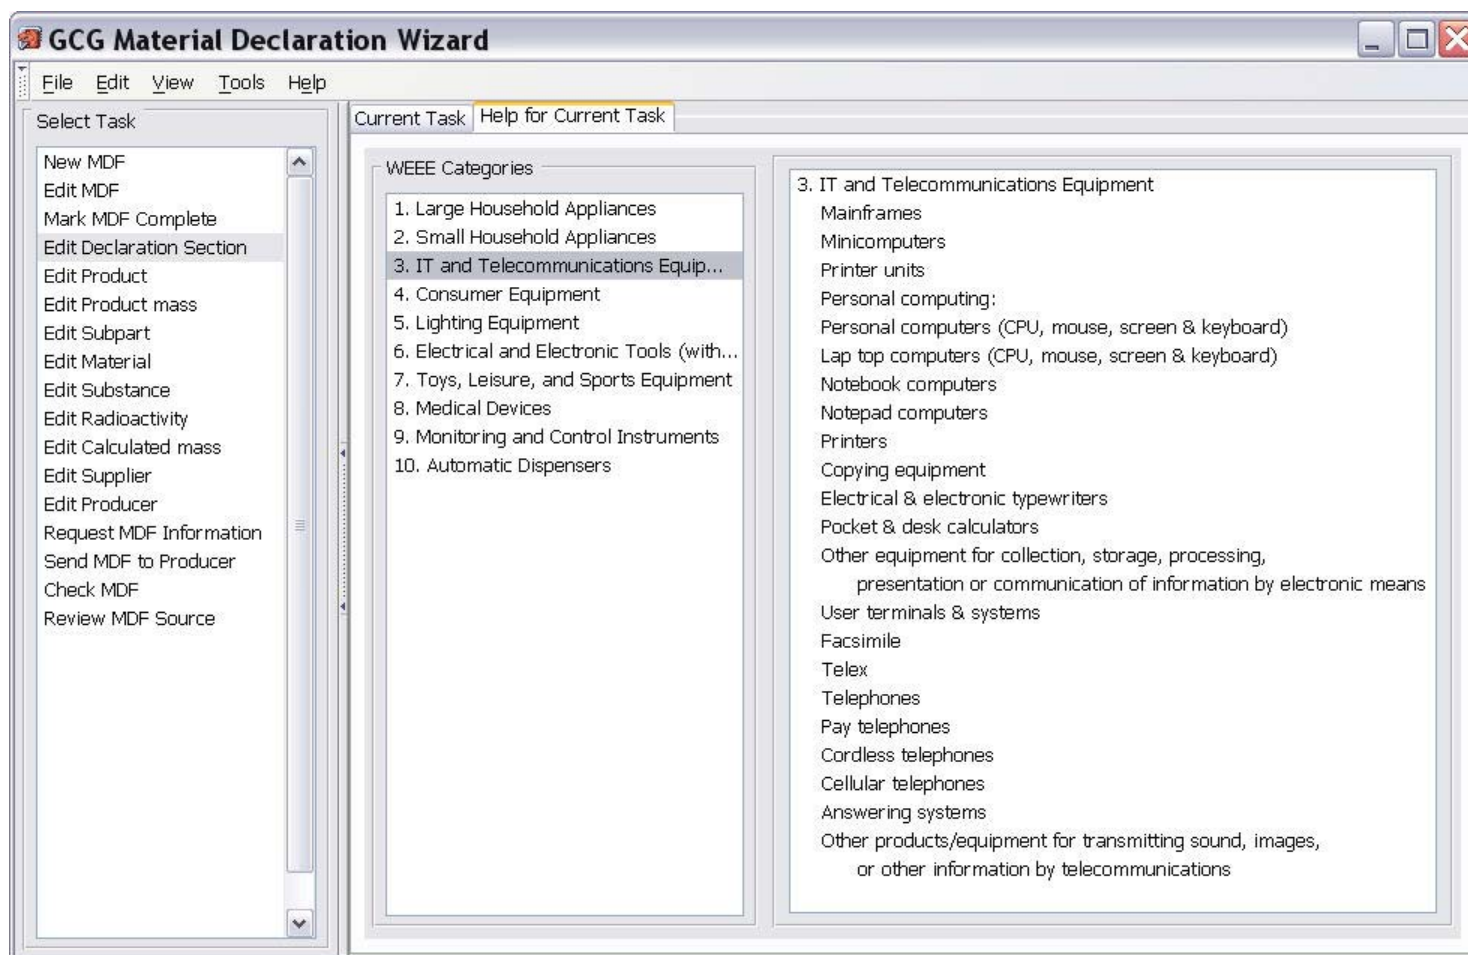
GCG Material Declaration Wizard

File Edit View Tools Help

Select Task

New MDF
Edit MDF
Mark MDF Complete
Edit Declaration Section
Edit Product
Edit Product mass
Edit Subpart
Edit Material
Edit Substance
Edit Radioactivity
Edit Calculated mass
Edit Supplier
Edit Producer
Request MDF Information
Send MDF to Producer
Check MDF
Review MDF Source

Current Task | Help for Current Task

WEEE Categories

1. Large Household Appliances
2. Small Household Appliances
3. IT and Telecommunications Equip...
4. Consumer Equipment
5. Lighting Equipment
6. Electrical and Electronic Tools (with...
7. Toys, Leisure, and Sports Equipment
8. Medical Devices
9. Monitoring and Control Instruments
10. Automatic Dispensers

3. IT and Telecommunications Equipment
Mainframes
Minicomputers
Printer units
Personal computing:
Personal computers (CPU, mouse, screen & keyboard)
Lap top computers (CPU, mouse, screen & keyboard)
Notebook computers
Notepad computers
Printers
Copying equipment
Electrical & electronic typewriters
Pocket & desk calculators
Other equipment for collection, storage, processing, presentation or communication of information by electronic means
User terminals & systems
Facsimile
Telex
Telephones
Pay telephones
Cordless telephones
Cellular telephones
Answering systems
Other products/equipment for transmitting sound, images, or other information by telecommunications